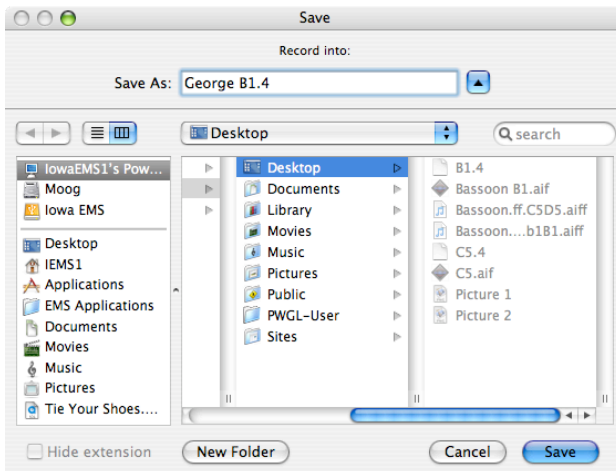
Save

Record into:

Save As: George B1.4

Desktop

search

IowaEMS1's Pow...
Moog
Iowa EMS

Desktop
IEMS1
Applications
EMS Applications
Documents
Movies
Music
Pictures
Tie Your Shoes....

Desktop
Documents
Library
Movies
Music
Pictures
Public
PWGL-User
Sites

B1.4
Bassoon B1.aif
Bassoon.ff.C5D5.aiff
Bassoon....b1B1.aiff
C5.4
C5.aif
Picture 1
Picture 2

Hide extension

New Folder

Cancel

Save